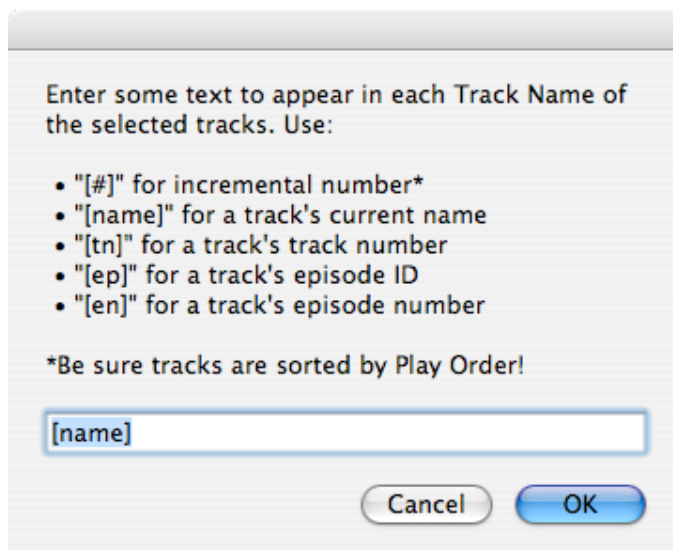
Enter some text to appear in each Track Name of the selected tracks. Use:

• "[#]" for incremental number*
• "[name]" for a track's current name
• "[tn]" for a track's track number
• "[ep]" for a track's episode ID
• "[en]" for a track's episode number

*Be sure tracks are sorted by Play Order!

[name]

Cancel OK